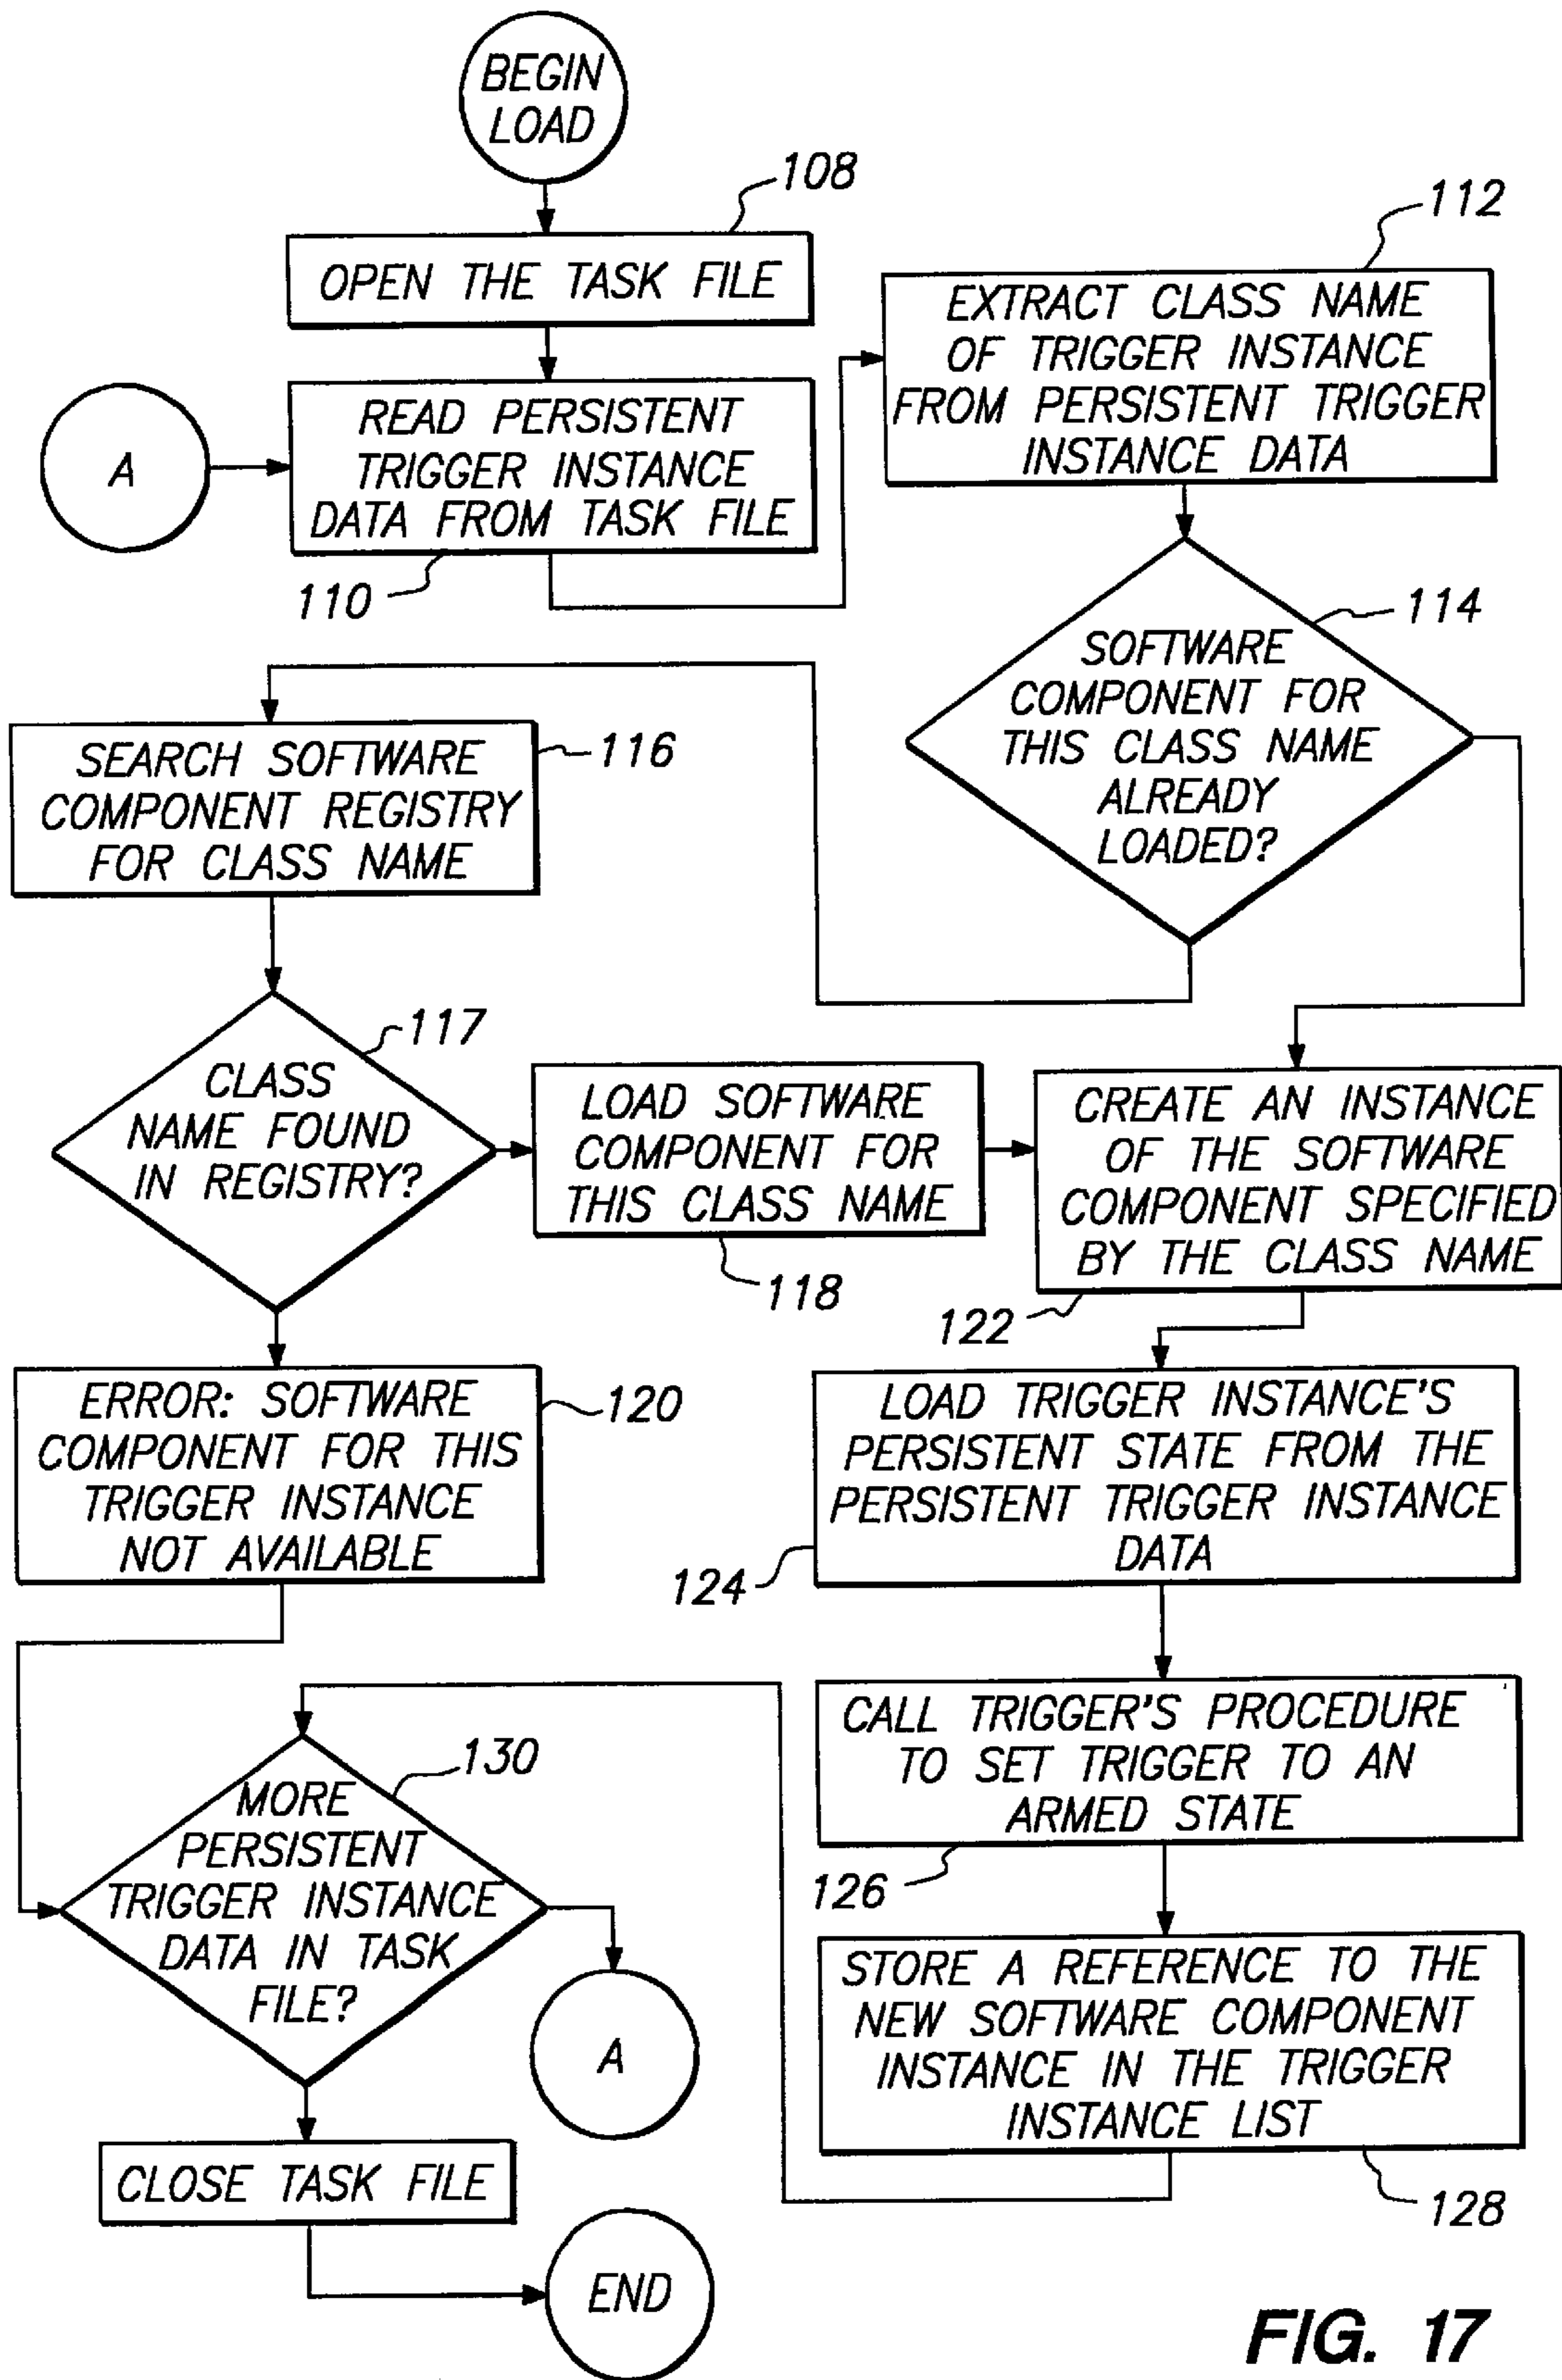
BEGIN LOAD

108

OPEN THE TASK FILE

A

READ PERSISTENT TRIGGER INSTANCE DATA FROM TASK FILE

110

112

EXTRACT CLASS NAME OF TRIGGER INSTANCE FROM PERSISTENT TRIGGER INSTANCE DATA

114

SOFTWARE COMPONENT FOR THIS CLASS NAME ALREADY LOADED?

SEARCH SOFTWARE COMPONENT REGISTRY FOR CLASS NAME

116

117

CLASS NAME FOUND IN REGISTRY?

LOAD SOFTWARE COMPONENT FOR THIS CLASS NAME

118

CREATE AN INSTANCE OF THE SOFTWARE COMPONENT SPECIFIED BY THE CLASS NAME

122

ERROR: SOFTWARE COMPONENT FOR THIS TRIGGER INSTANCE NOT AVAILABLE

120

LOAD TRIGGER INSTANCE'S PERSISTENT STATE FROM THE PERSISTENT TRIGGER INSTANCE DATA

124

CALL TRIGGER'S PROCEDURE TO SET TRIGGER TO AN ARMED STATE

126

130

MORE PERSISTENT TRIGGER INSTANCE DATA IN TASK FILE?

A

STORE A REFERENCE TO THE NEW SOFTWARE COMPONENT INSTANCE IN THE TRIGGER INSTANCE LIST

128

CLOSE TASK FILE

END

FIG. 17